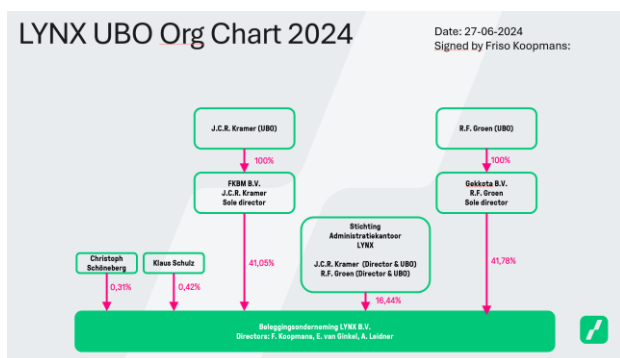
LYNX UBO Org Chart 2024

Date: 27-06-2024
Signed by Friso Koopmans:

J.C.R. Kramer (UBO)

100%

FKBM B.V.
J.C.R. Kramer
Sole director

R.F. Green (UBO)

100%

Gekkota B.V.
R.F. Green
Sole director

Stichting
Administratiekantoor
LYNX

J.C.R. Kramer (Director & UBO)
R.F. Green (Director & UBO)

Christoph Schöneberg

Klaus Schulz

0,31%

0,42%

41,05%

16,44%

41,78%

Beleggingsonderneming LYNX B.V.
Directors: F. Koopmans, E. van Ginkel, A. Leidner